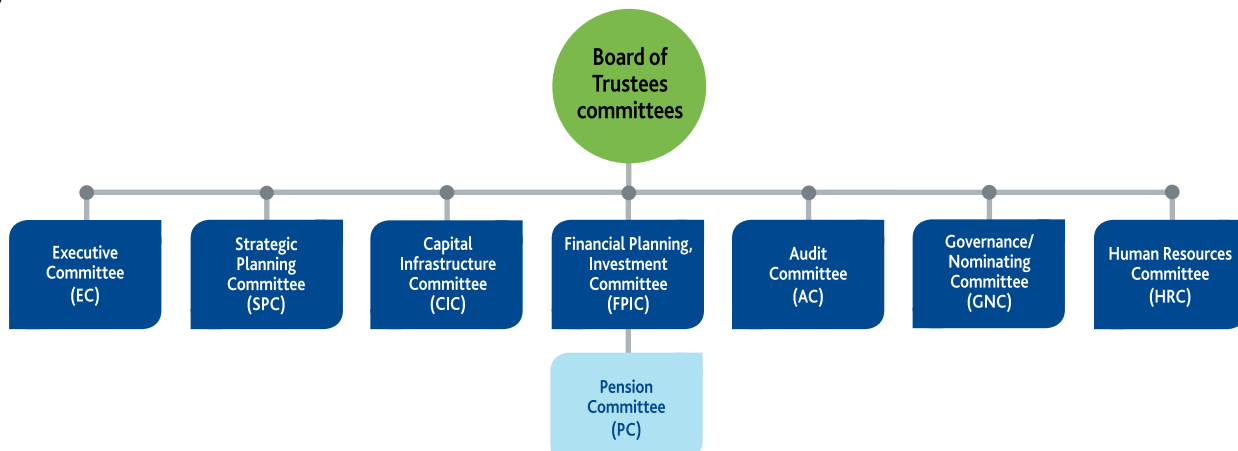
Board of Trustees committees

Executive Committee (EC)

Strategic Planning Committee (SPC)

Capital Infrastructure Committee (CIC)

Financial Planning, Investment Committee (FPIC)

Audit Committee (AC)

Governance/ Nominating Committee (GNC)

Human Resources Committee (HRC)

Pension Committee (PC)